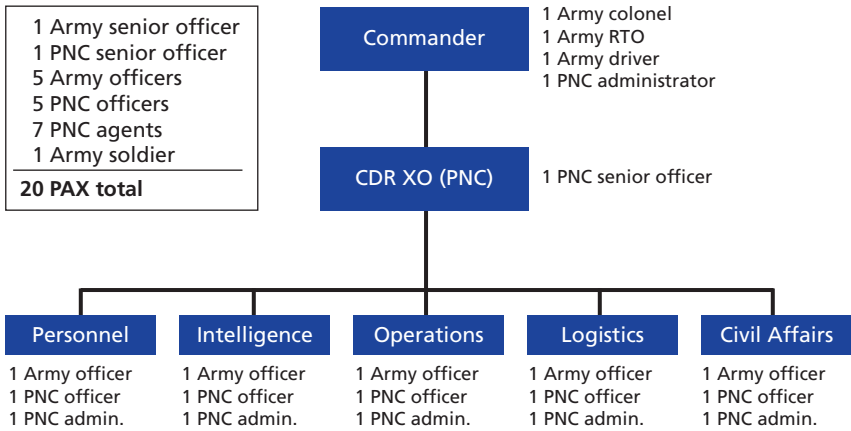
1 Army senior officer
1 PNC senior officer
5 Army officers
5 PNC officers
7 PNC agents
1 Army soldier

20 PAX total

Commander

1 Army colonel
1 Army RTO
1 Army driver
1 PNC administrator

CDR XO (PNC)

1 PNC senior officer

Personnel

1 Army officer
1 PNC officer
1 PNC admin.

Intelligence

1 Army officer
1 PNC officer
1 PNC admin.

Operations

1 Army officer
1 PNC officer
1 PNC admin.

Logistics

1 Army officer
1 PNC officer
1 PNC admin.

Civil Affairs

1 Army officer
1 PNC officer
1 PNC admin.